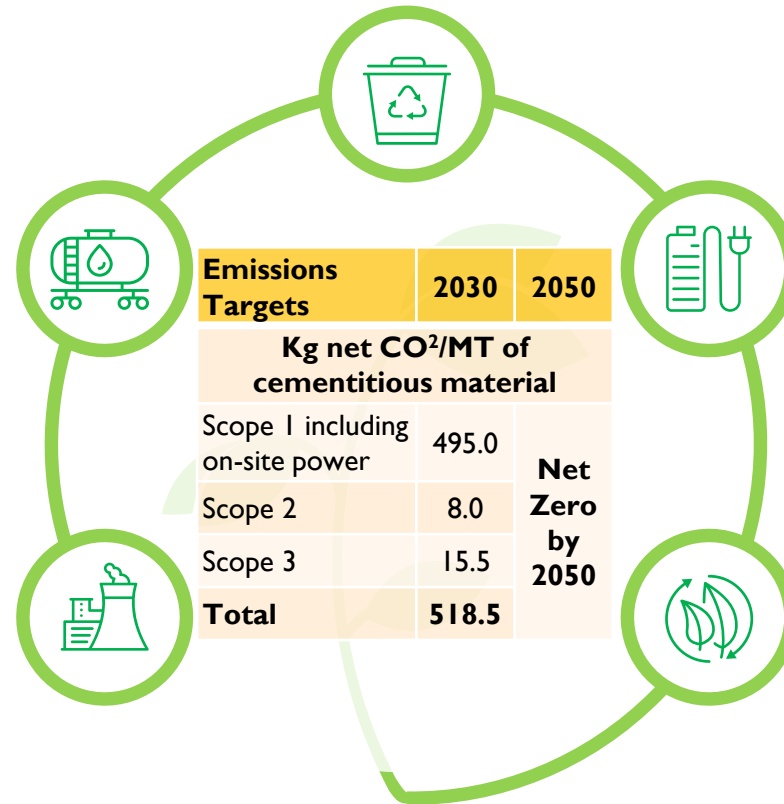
| Emissions Targets | 2030 | 2050 |
|---|---|---|
| Kg net CO$^2$/MT of cementitious material | | |
| Scope 1 including on-site power | 495.0 | Net Zero by 2050 |
| Scope 2 | 8.0 | |
| Scope 3 | 15.5 | |
| Total | 518.5 | |